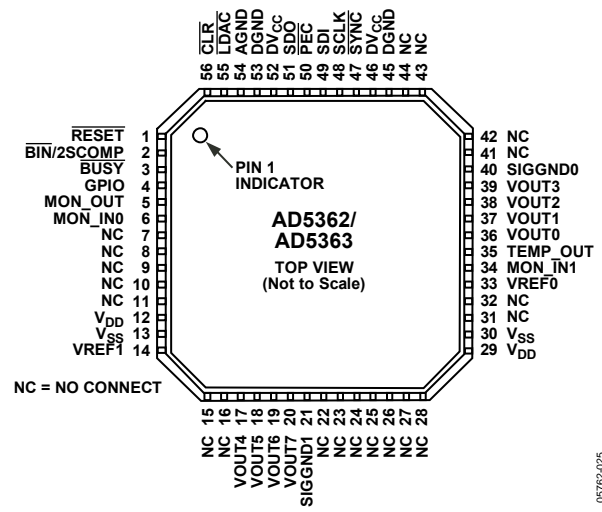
CLR 56
LDAC 55
AGND 54
DGND 53
$DV_{CC}$ 52
SDO 51
PEC 50
SDI 49
SCLK 48
SYNC 47
$DV_{CC}$ 46
DGND 45
NC 44
NC 43

RESET 1
BIN/2SCOMP 2
BUSY 3
GPIO 4
MON_OUT 5
MON_IN0 6
NC 7
NC 8
NC 9
NC 10
NC 11
$V_{DD}$ 12
$V_{SS}$ 13
VREF1 14

PIN 1
INDICATOR

AD5362/
AD5363

TOP VIEW
(Not to Scale)

42 NC
41 NC
40 SIGGND0
39 VOUT3
38 VOUT2
37 VOUT1
36 VOUT0
35 TEMP_OUT
34 MON_IN1
33 VREF0
32 NC
31 NC
30 $V_{SS}$
29 $V_{DD}$

NC = NO CONNECT

15 NC
16 NC
17 VOUT4
18 VOUT5
19 VOUT6
20 VOUT7
21 SIGGND1
22 NC
23 NC
24 NC
25 NC
26 NC
27 NC
28 NC

05762-025